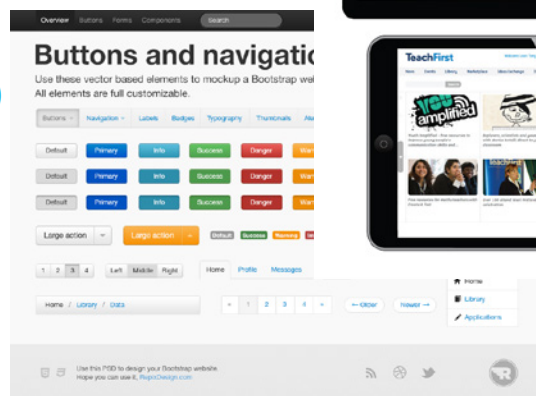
Overview Buttons Forms Components Search

Buttons and navigatio

Use these vector based elements to mockup a Bootstrap we

All elements are full customizable.

Buttons Navigation Labels Badges Typography Thumbnails Ale

Default Primary Info Success Danger Warn

Default Primary Info Success Danger Warn

Default Primary Info Success Danger Warn

Large action Large action Default Success Warning Imp

1 2 3 4 Left Middle Right Home Profile Messages

Home / Library / Data

« 1 2 3 4 » ← Older Newer →

Home

Library

Applications

Use this PSD to design your Bootstrap website. Hope you can use it, RuposDesign.com

TeachFirst

you amplified

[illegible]